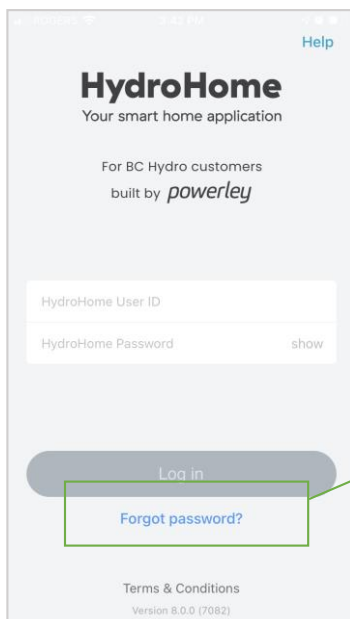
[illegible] 3:43 PM

Help

HydroHome

Your smart home application

For BC Hydro customers built by powerley

HydroHome User ID

HydroHome Password

show

Log in

Forgot password?

Terms & Conditions

Version 8.0.0 (7082)